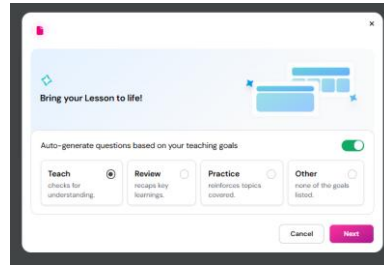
×

Bring your Lesson to life!

Auto-generate questions based on your teaching goals

Teach
checks for understanding.

Review
recaps key learnings.

Practice
reinforces topics covered.

Other
none of the goals listed.

Cancel
Next